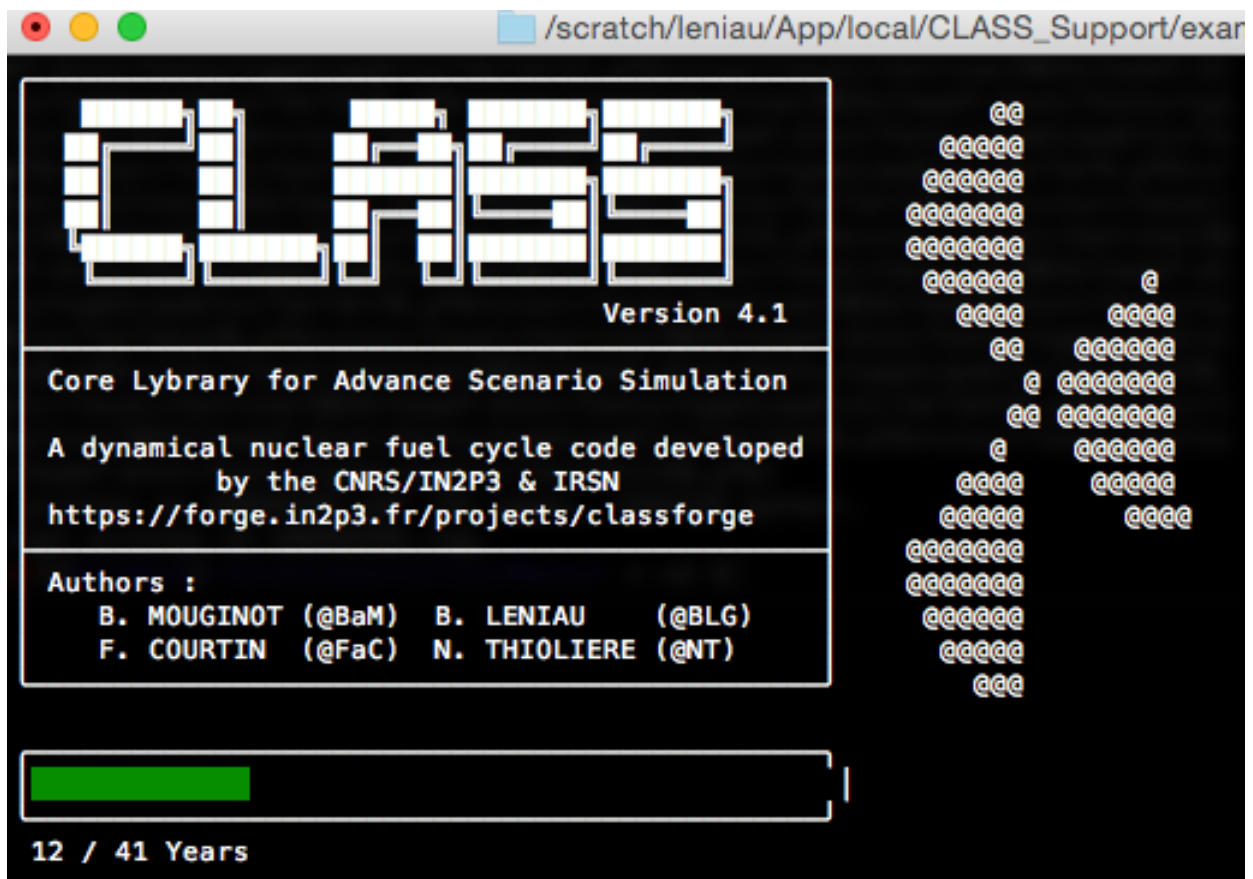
/scratch/leniau/App/local/CLASS_Support/exar

CLASS

Version 4.1

Core Lybrary for Advance Scenario Simulation

A dynamical nuclear fuel cycle code developed by the CNRS/IN2P3 & IRSN
https://forge.in2p3.fr/projects/classforge

Authors :
B. MOUGINOT (@BaM) B. LENIAU (@BLG)
F. COURTIN (@FaC) N. THIOLIERE (@NT)

12 / 41 Years